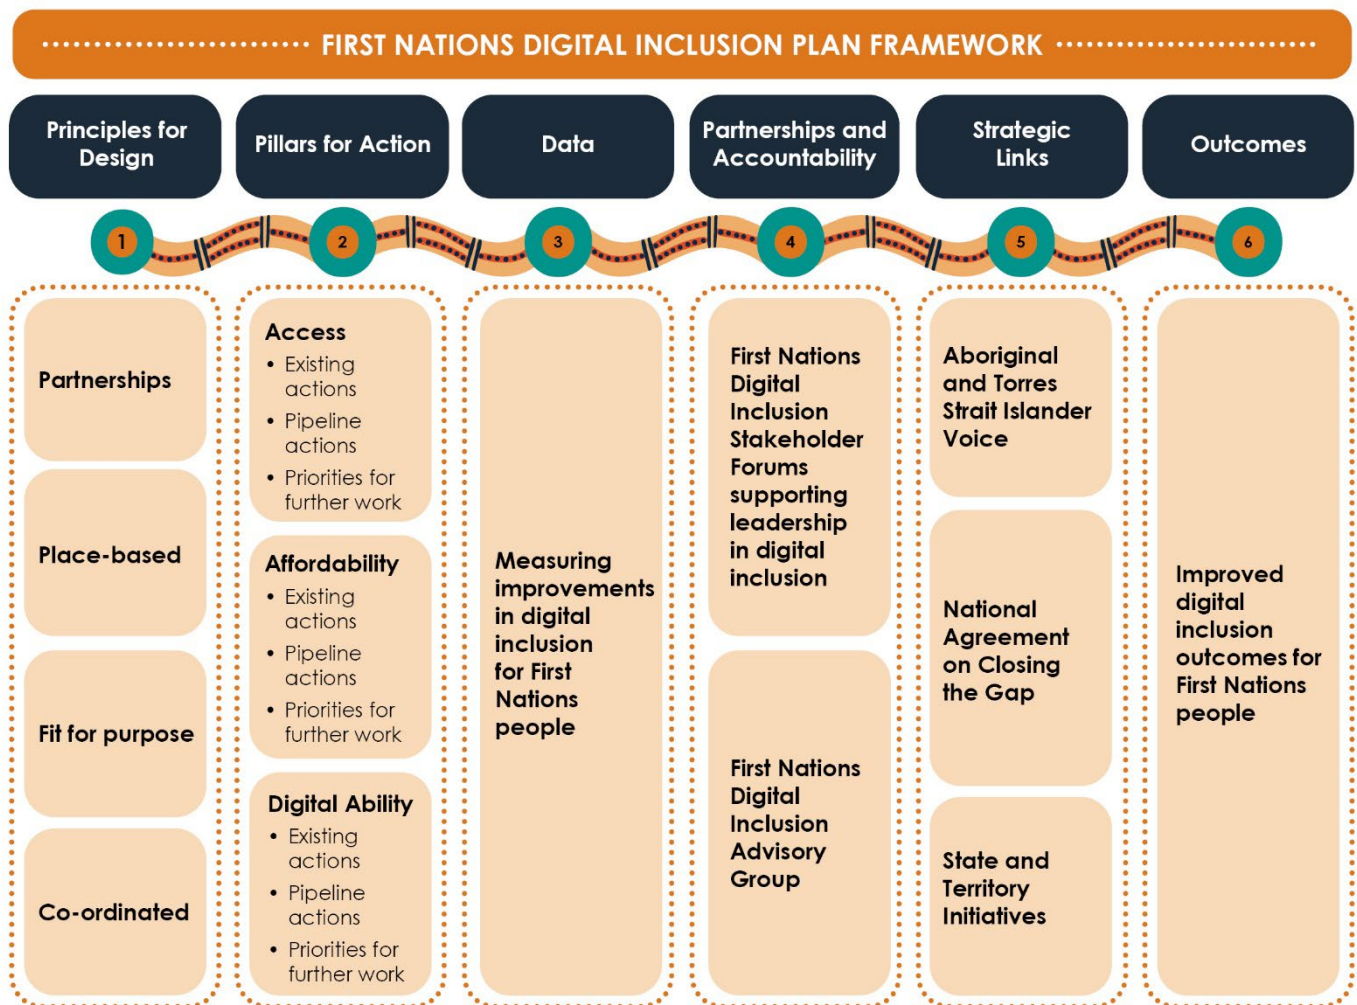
FIRST NATIONS DIGITAL INCLUSION PLAN FRAMEWORK

Principles for Design

Pillars for Action

Data

Partnerships and Accountability

Strategic Links

Outcomes

1

2

3

4

5

6

Partnerships

Place-based

Fit for purpose

Co-ordinated

Access
• Existing actions
• Pipeline actions
• Priorities for further work

Affordability
• Existing actions
• Pipeline actions
• Priorities for further work

Digital Ability
• Existing actions
• Pipeline actions
• Priorities for further work

Measuring improvements in digital inclusion for First Nations people

First Nations Digital Inclusion Stakeholder Forums supporting leadership in digital inclusion

First Nations Digital Inclusion Advisory Group

Aboriginal and Torres Strait Islander Voice

National Agreement on Closing the Gap

State and Territory Initiatives

Improved digital inclusion outcomes for First Nations people